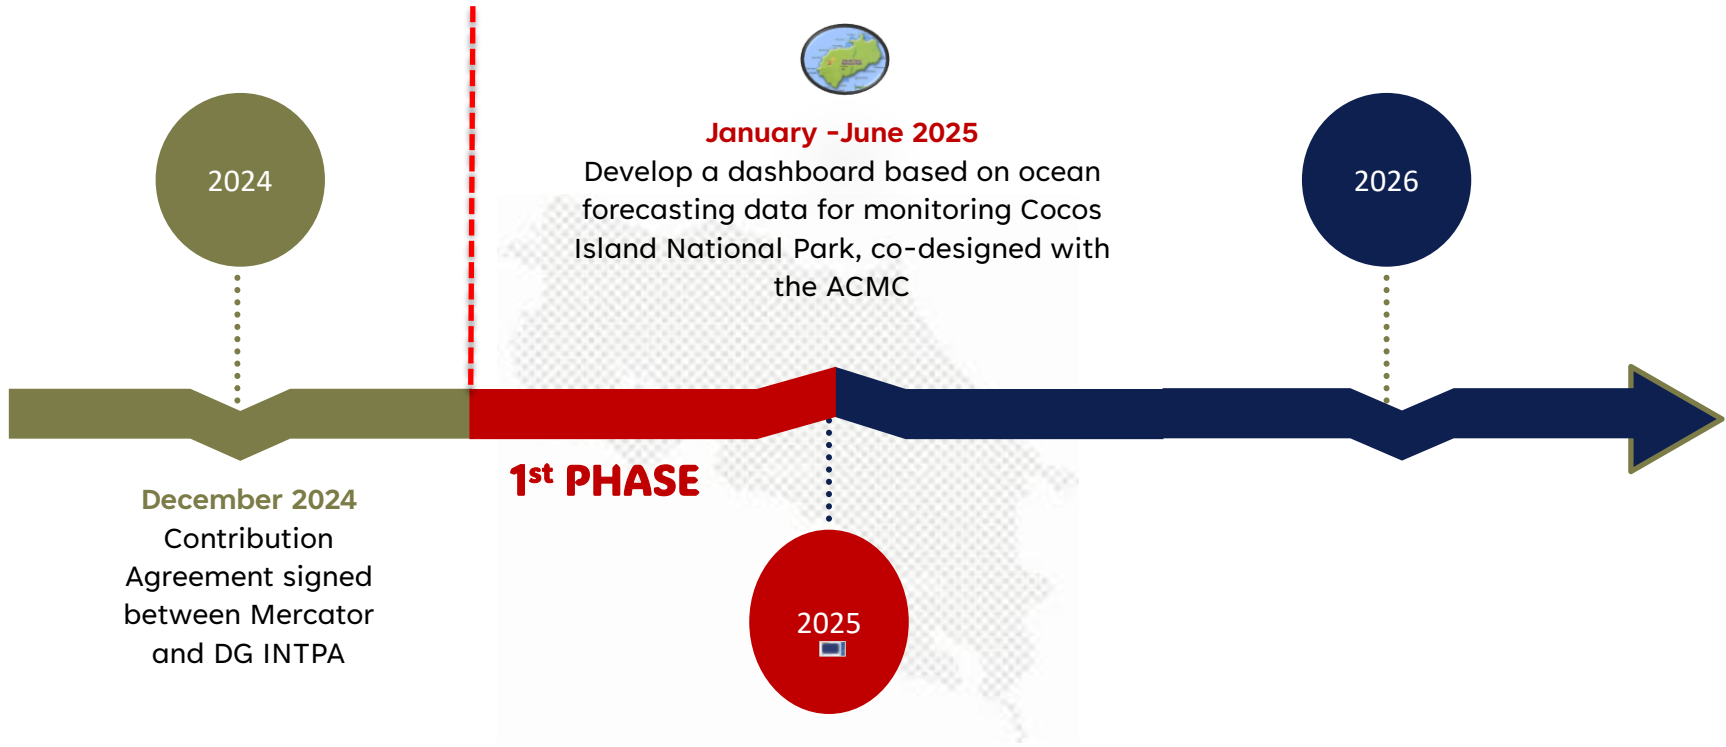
January -June 2025
Develop a dashboard based on ocean forecasting data for monitoring Cocos Island National Park, co-designed with the ACMC

2024

2026

$1^{st}$ PHASE

December 2024
Contribution Agreement signed between Mercator and DG INTPA

2025